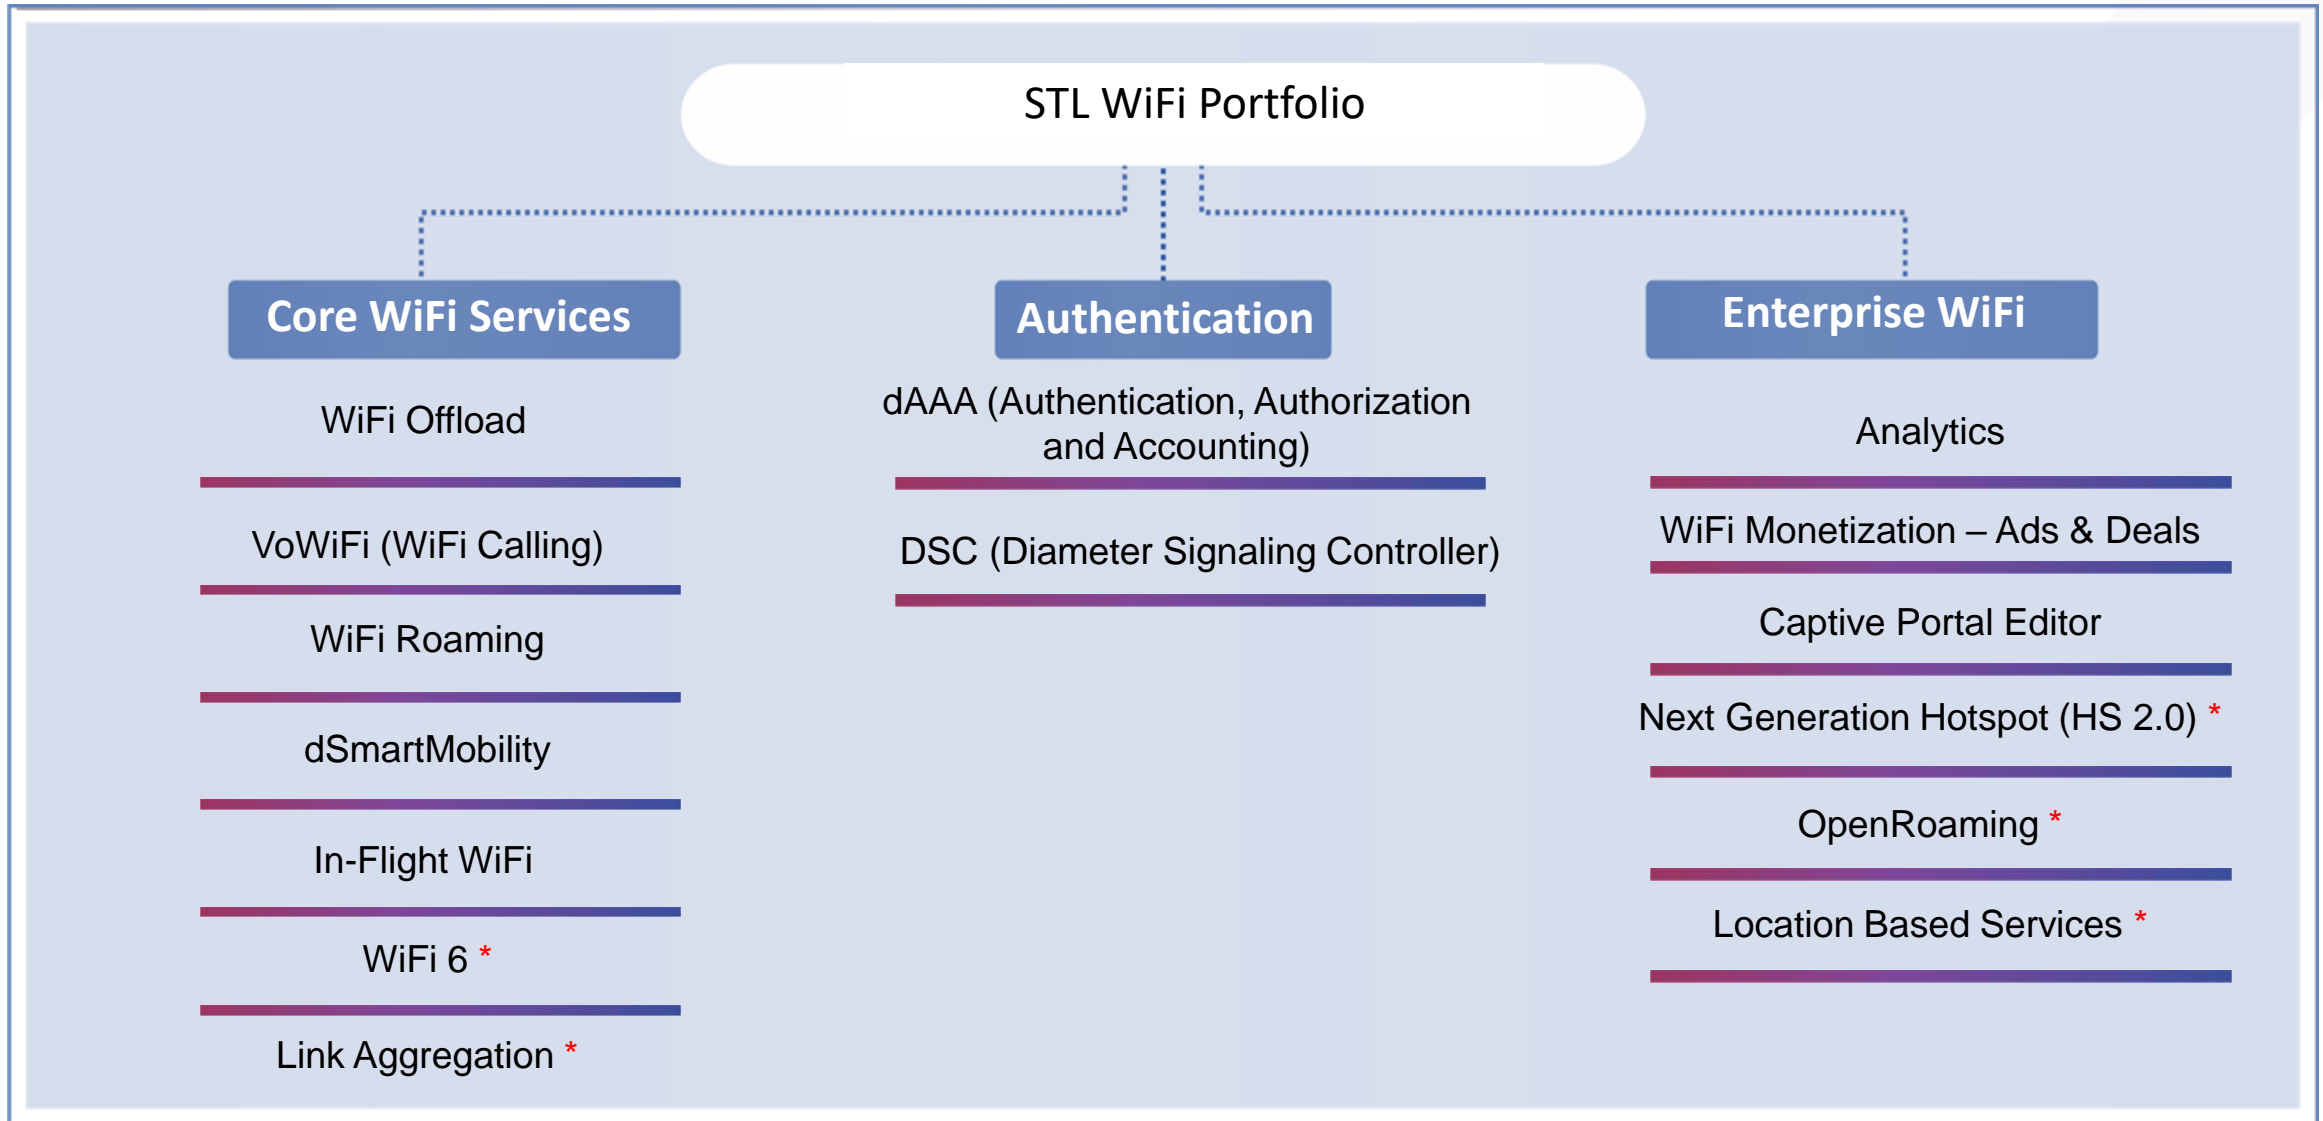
STL WiFi Portfolio

Core WiFi Services

WiFi Offload

VoWiFi (WiFi Calling)

WiFi Roaming

dSmartMobility

In-Flight WiFi

WiFi 6 *

Link Aggregation *

Authentication

dAAA (Authentication, Authorization and Accounting)

DSC (Diameter Signaling Controller)

Enterprise WiFi

Analytics

WiFi Monetization – Ads & Deals

Captive Portal Editor

Next Generation Hotspot (HS 2.0) *

OpenRoaming *

Location Based Services *